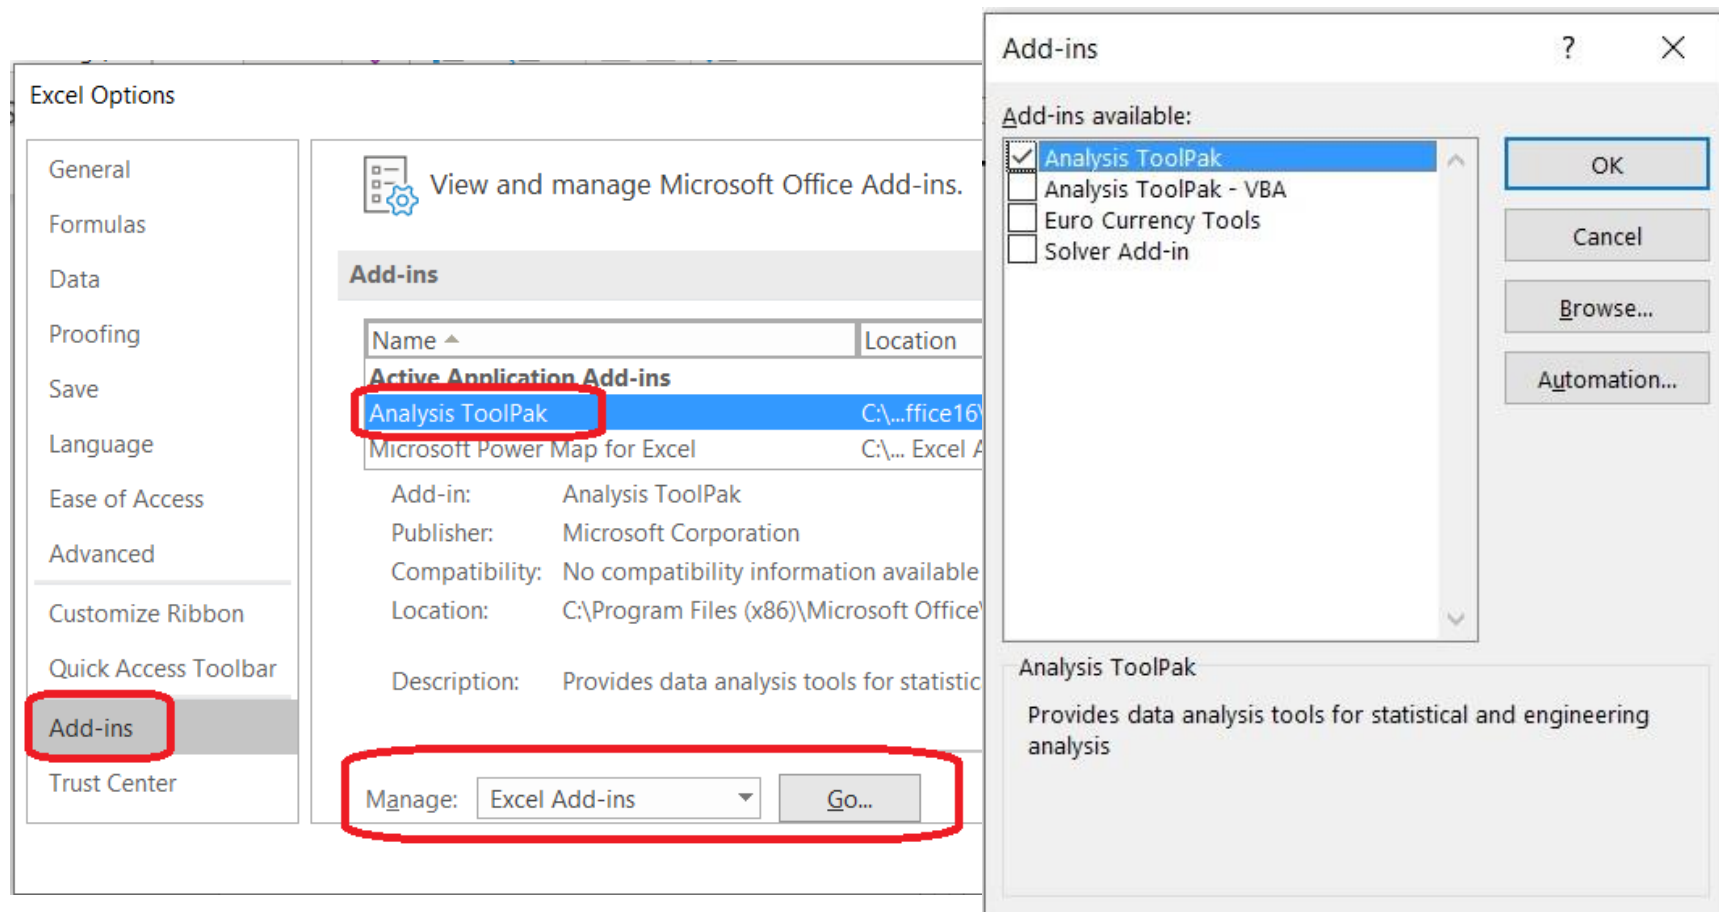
Excel Options

General
Formulas
Data
Proofing
Save
Language
Ease of Access
Advanced
Customize Ribbon
Quick Access Toolbar
Add-ins
Trust Center

View and manage Microsoft Office Add-ins.

Add-ins

| Name | Location |
|---|---|
| Active Application Add-ins | |
| Analysis ToolPak | C:\...ffice16\ |
| Microsoft Power Map for Excel | C:\... Excel A |

Add-in: Analysis ToolPak
Publisher: Microsoft Corporation
Compatibility: No compatibility information available
Location: C:\Program Files (x86)\Microsoft Office\

Description: Provides data analysis tools for statistic

Manage: Excel Add-ins Go...

Add-ins ? X

Add-ins available:
Analysis ToolPak
Analysis ToolPak - VBA
Euro Currency Tools
Solver Add-in

OK
Cancel
Browse...
Automation...

Analysis ToolPak
Provides data analysis tools for statistical and engineering analysis